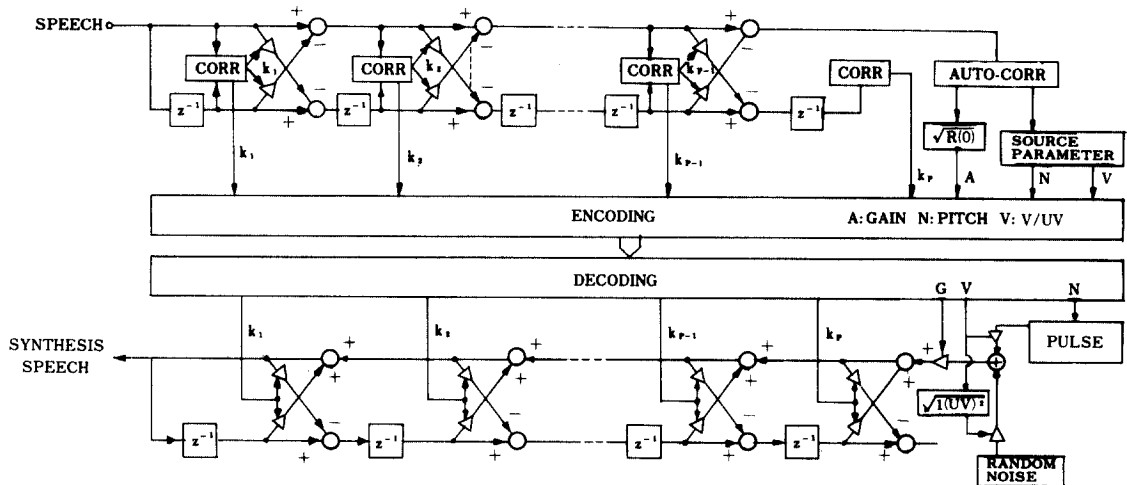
SPEECH

CORR $k_1$ $z^{-1}$ + − + −

CORR $k_2$ $z^{-1}$ + − + −

CORR $k_{P-1}$ $z^{-1}$ + − + −

$z^{-1}$ CORR

AUTO-CORR

$\sqrt{R(0)}$

SOURCE PARAMETER

$k_1$ $k_2$ $k_{P-1}$ $k_P$ A N V

ENCODING

A: GAIN N: PITCH V: V/UV

DECODING

G V N

$k_1$ $k_2$ $k_{P-1}$ $k_P$

SYNTHESIS SPEECH

+ + − + + − + + − + + −

$z^{-1}$ $z^{-1}$ $z^{-1}$ $z^{-1}$

PULSE

$\sqrt{1(UV)^2}$

RANDOM NOISE